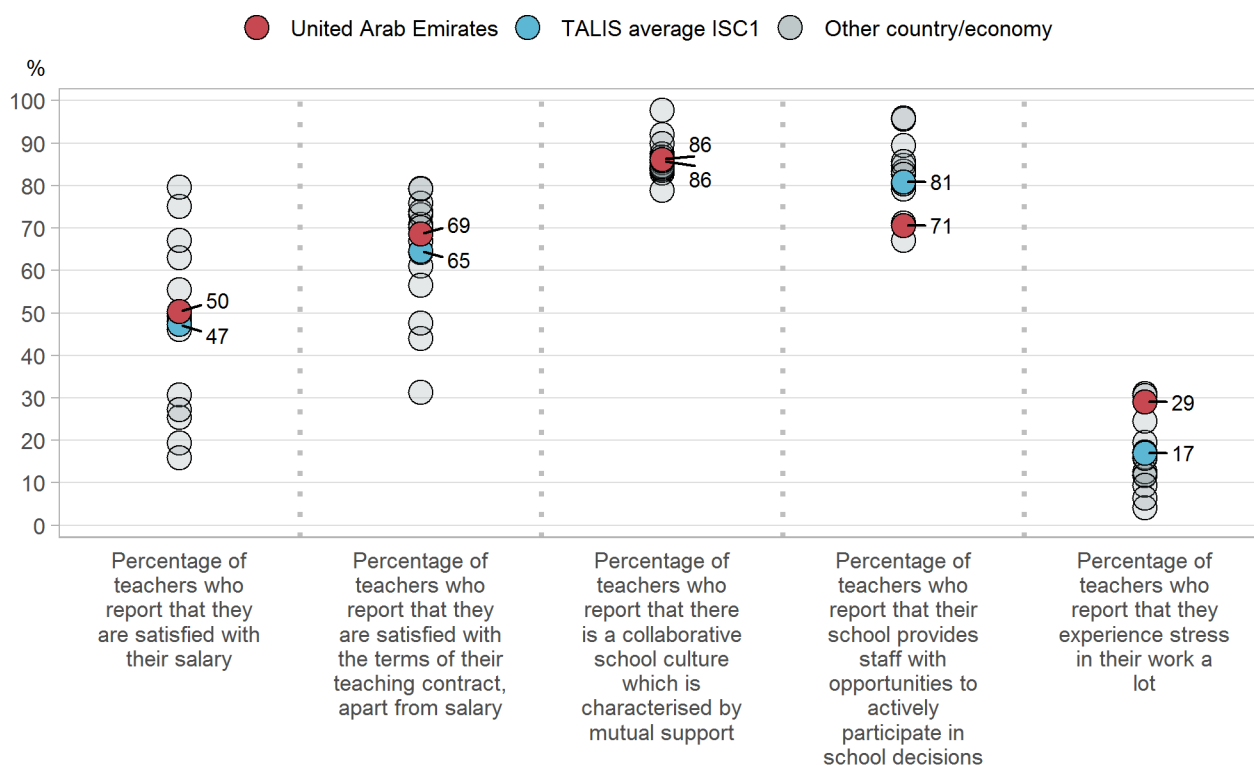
United Arab Emirates TALIS average ISC1 Other country/economy

%

100
90
80
70
60
50
40
30
20
10
0

50
47
69
65
86
86
81
71
29
17

Percentage of teachers who report that they are satisfied with their salary

Percentage of teachers who report that they are satisfied with the terms of their teaching contract, apart from salary

Percentage of teachers who report that there is a collaborative school culture which is characterised by mutual support

Percentage of teachers who report that their school provides staff with opportunities to actively participate in school decisions

Percentage of teachers who report that they experience stress in their work a lot